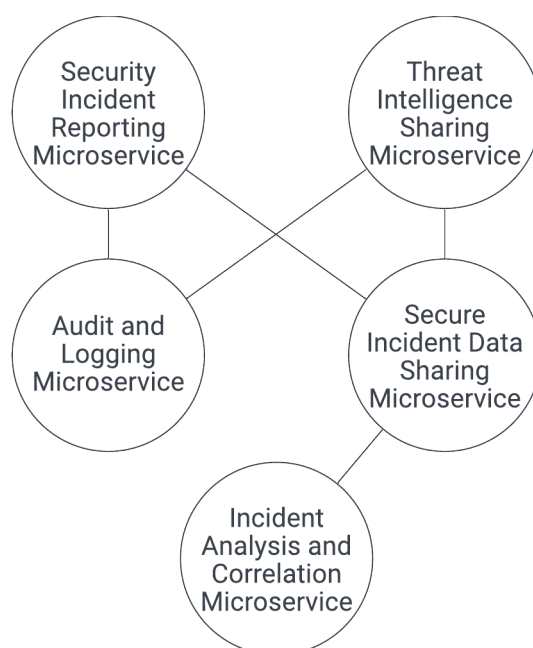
Security Incident Reporting Microservice

Threat Intelligence Sharing Microservice

Audit and Logging Microservice

Secure Incident Data Sharing Microservice

Incident Analysis and Correlation Microservice